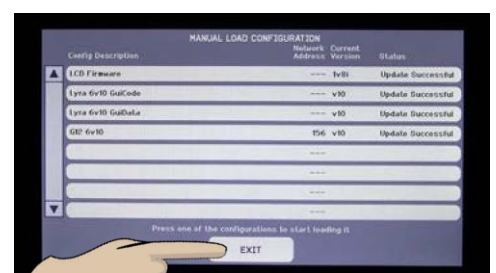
MANUAL LOAD CONFIGURATION

| Config Description | Network Address | Current Version | Status |
|---|---|---|---|
| LCD Firmware | ---- | 1v8i | Update Successful |
| Lyra 6v10 GuiCode | ---- | v10 | Update Successful |
| Lyra 6v10 GuiData | ---- | v10 | Update Successful |
| GI2 6v10 | 156 | v10 | Update Successful |
| | ---- | | |
| | ---- | | |
| | ---- | | |
| | ---- | | |

Press one of the configurations to start loading it

EXIT